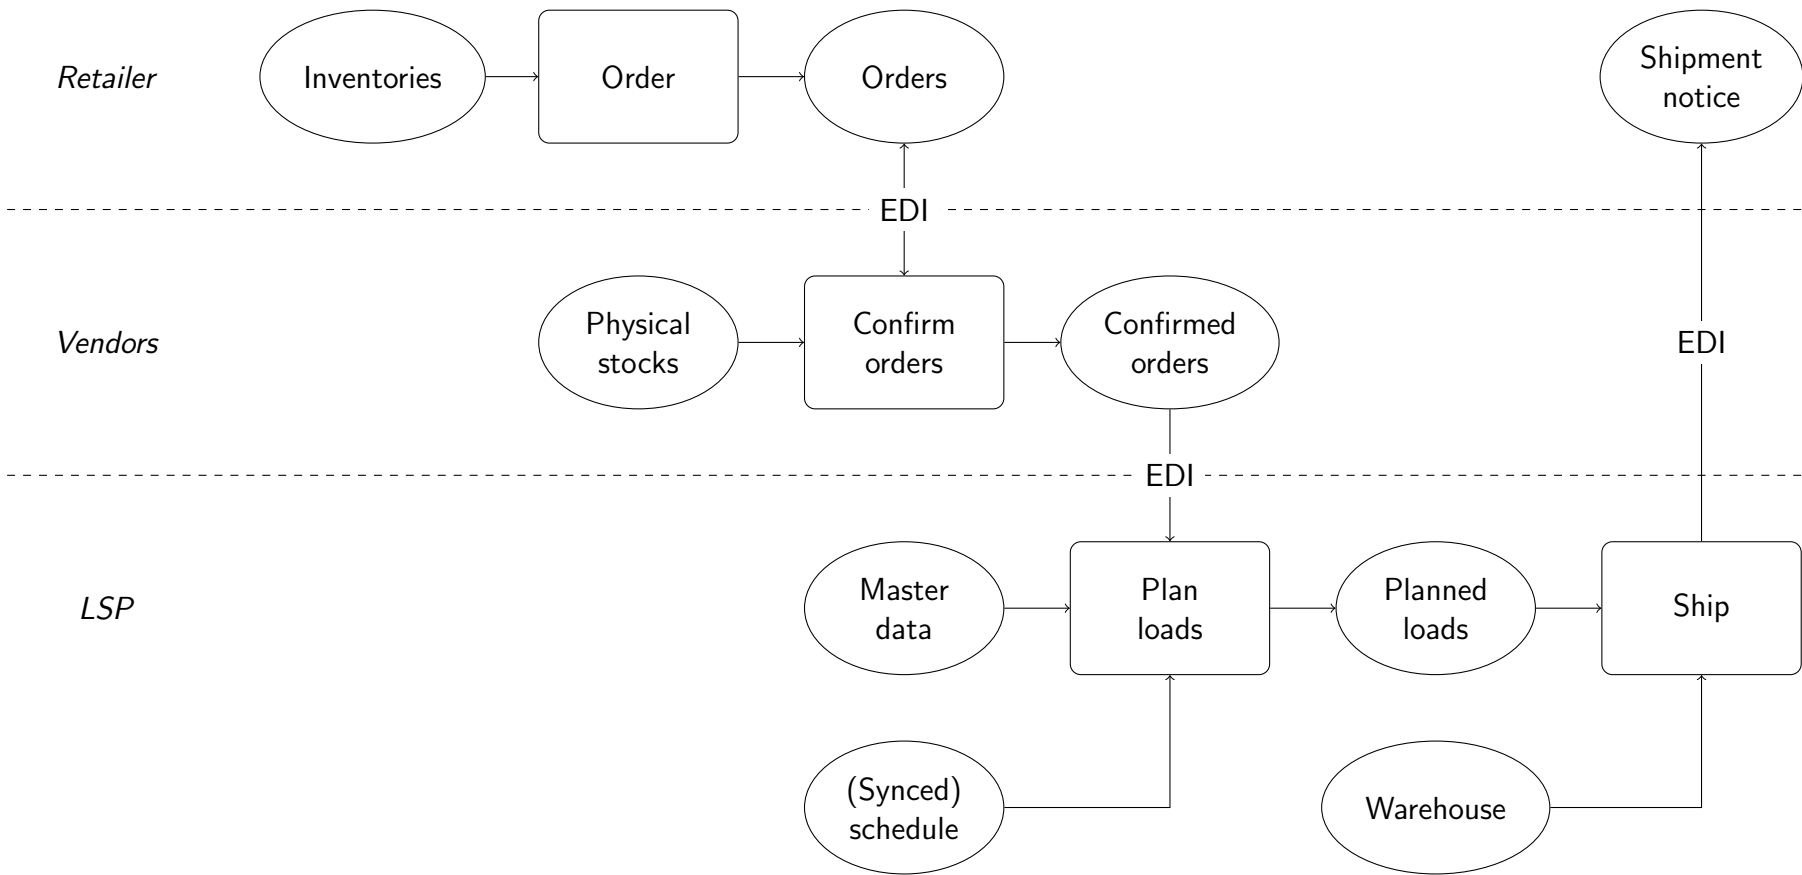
Retailer

Inventories

Order

Orders

Shipment notice

EDI

Vendors

Physical stocks

Confirm orders

Confirmed orders

EDI

EDI

LSP

Master data

Plan loads

Planned loads

Ship

(Synced) schedule

Warehouse